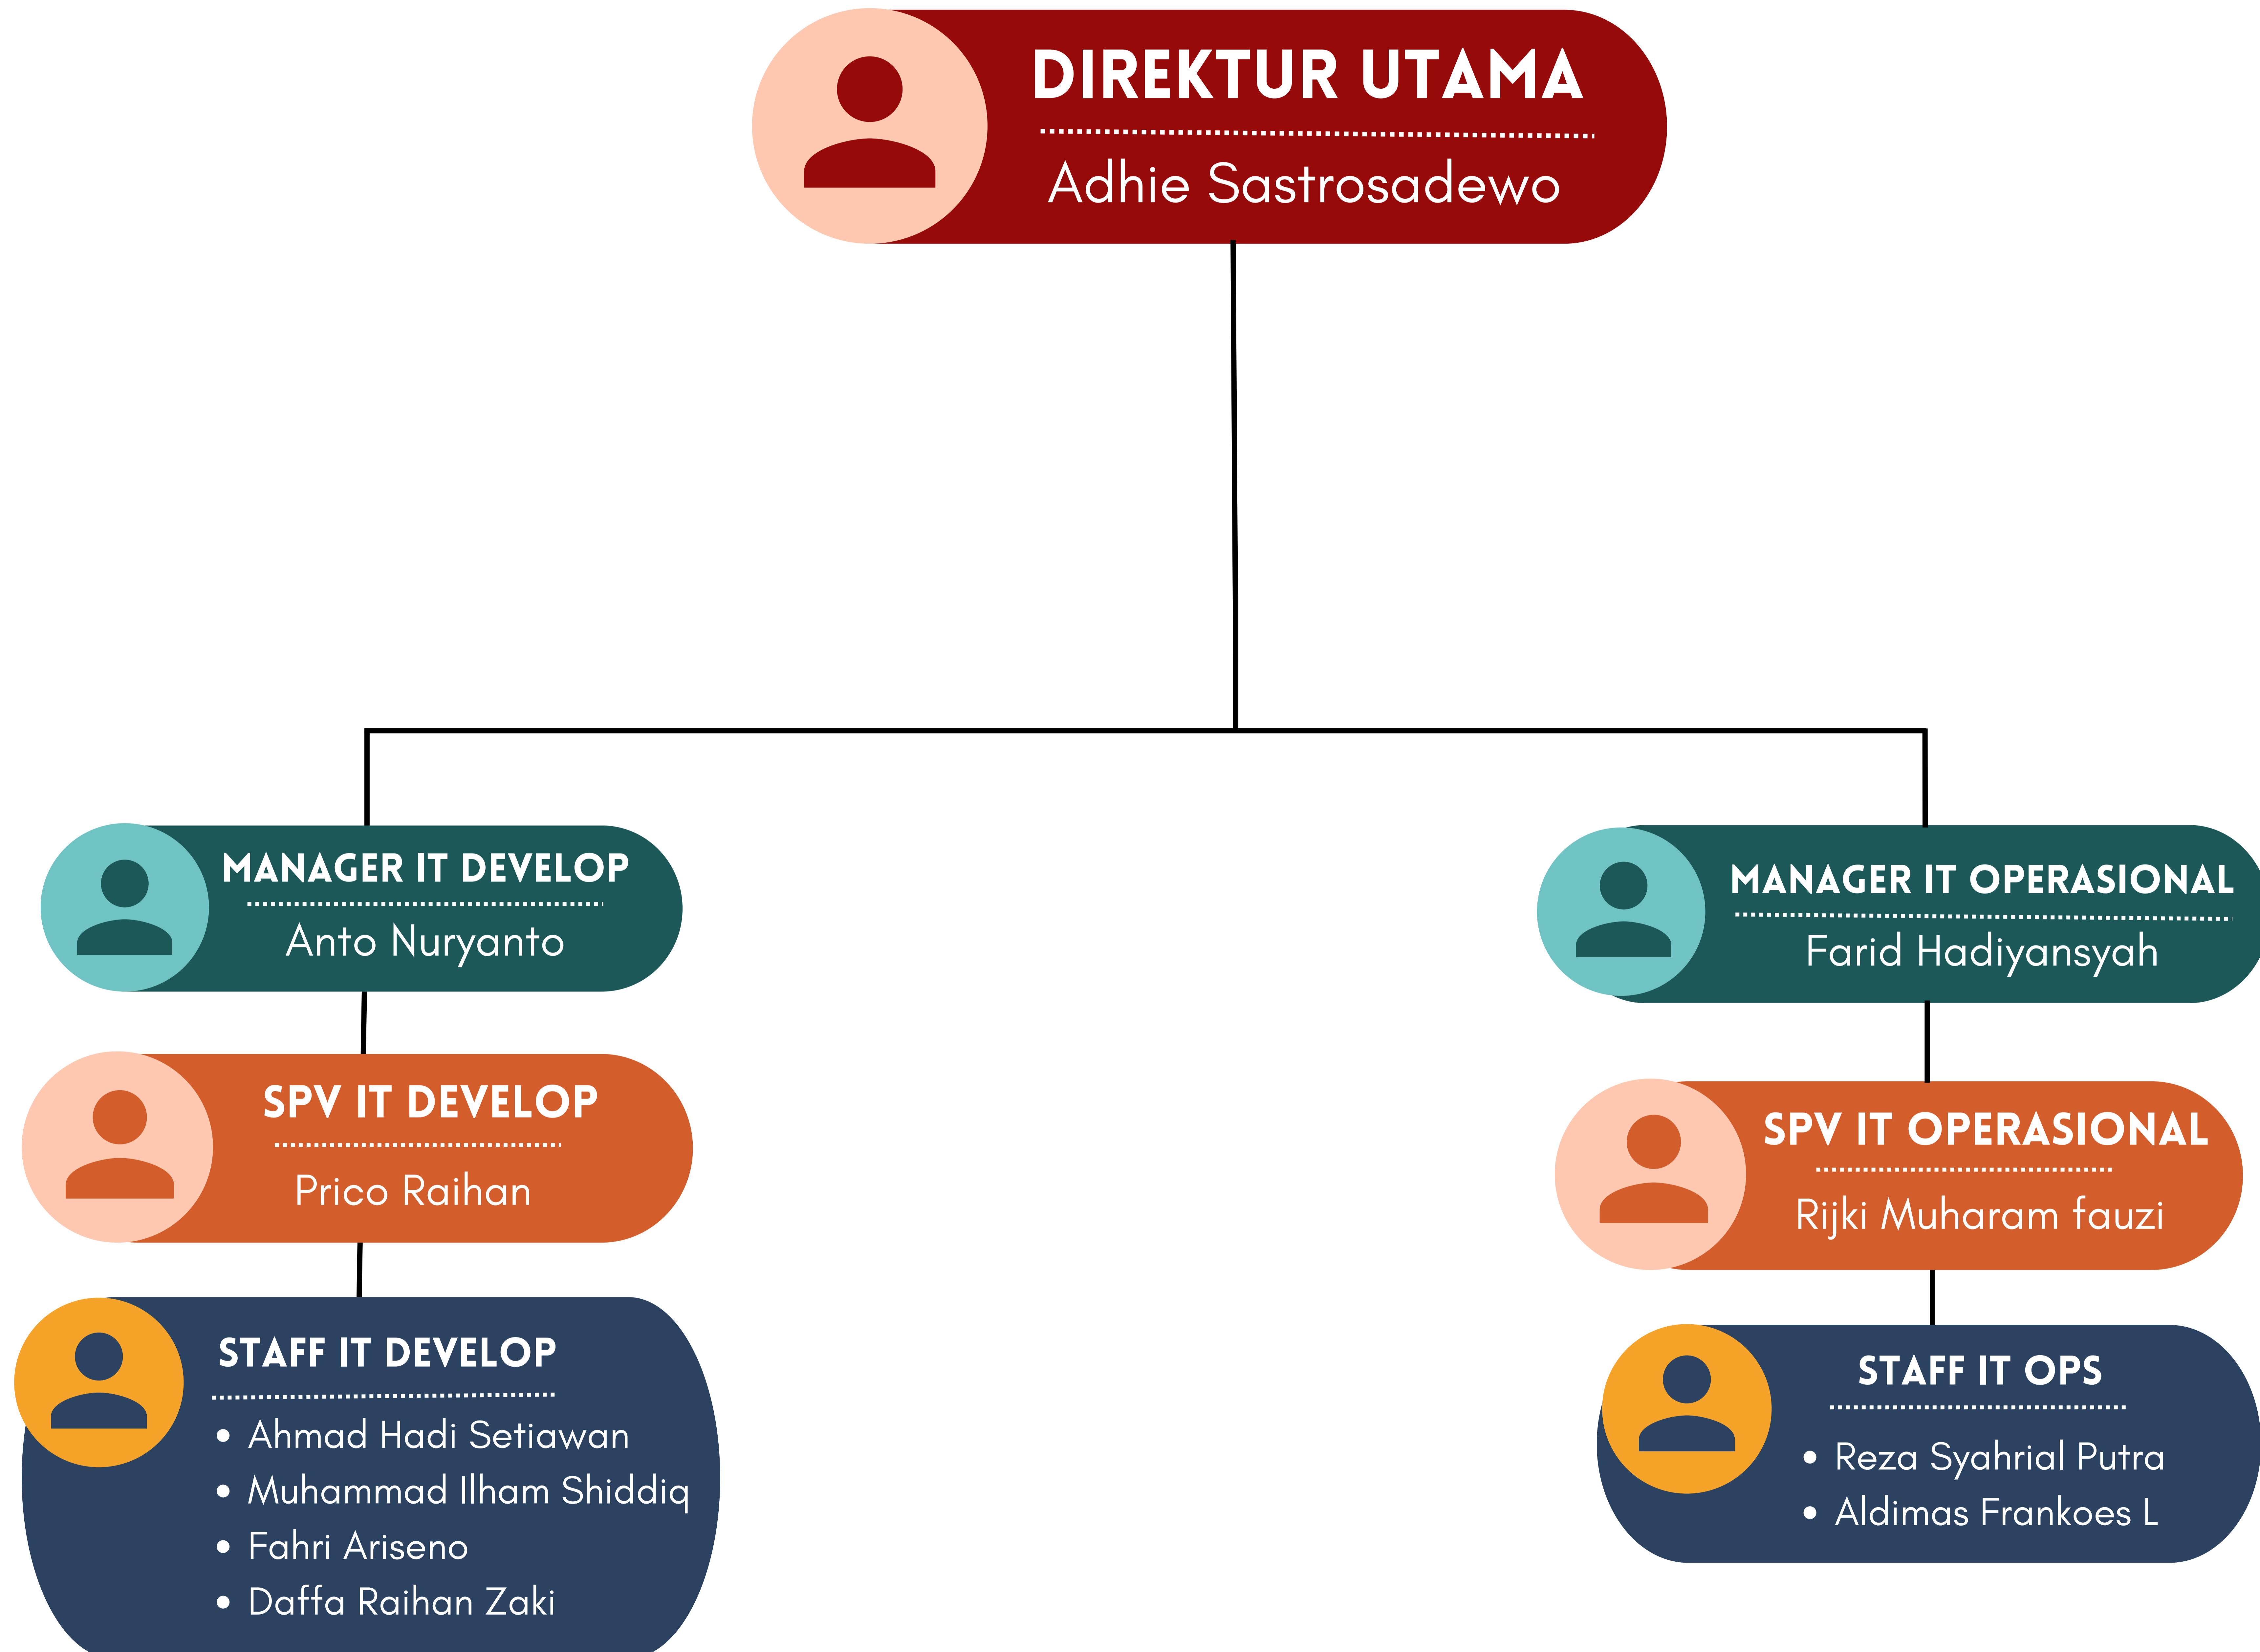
DIREKTUR UTAMA
Adhie Sastrosadewo

MANAGER IT DEVELOP
Anto Nuryanto

SPV IT DEVELOP
Prico Raihan

STAFF IT DEVELOP
- Ahmad Hadi Setiawan
- Muhammad Ilham Shiddiq
- Fahri Ariseno
- Daffa Raihan Zaki

MANAGER IT OPERASIONAL
Farid Hadiyansyah

SPV IT OPERASIONAL
Rijki Muharam fauzi

STAFF IT OPS
- Reza Syahrial Putra
- Aldimas Frankoes L